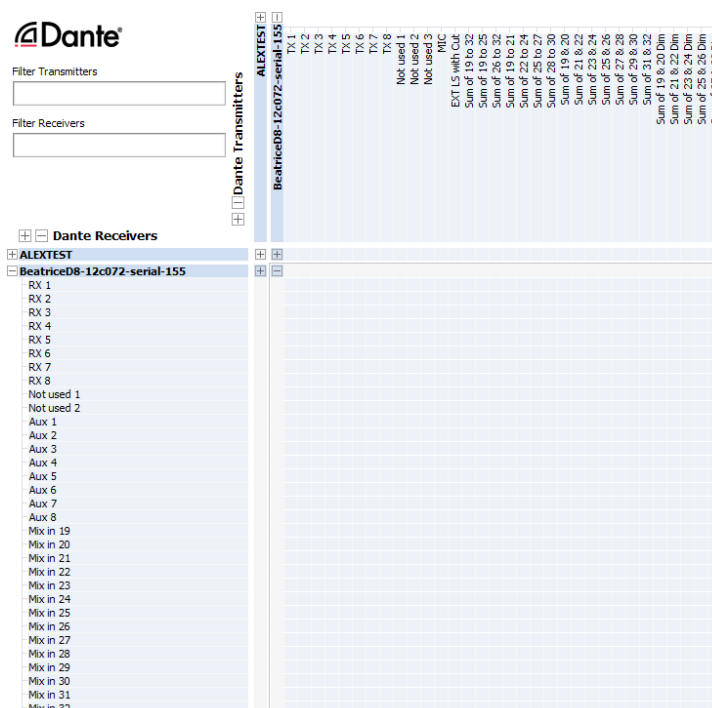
Dante

Filter Transmitters

Filter Receivers

Dante Transmitters

ALEXTEST

BeatriceD8-12c072-serial-155

TX 1
TX 2
TX 3
TX 4
TX 5
TX 6
TX 7
TX 8
Not used 1
Not used 2
Not used 3
MIC
EXT LS with Cut
Sum of 19 to 32
Sum of 19 to 25
Sum of 26 to 32
Sum of 19 to 21
Sum of 22 to 24
Sum of 25 to 27
Sum of 28 to 30
Sum of 19 & 20
Sum of 21 & 22
Sum of 23 & 24
Sum of 25 & 26
Sum of 27 & 28
Sum of 29 & 30
Sum of 31 & 32
Sum of 19 & 20 Dim
Sum of 21 & 22 Dim
Sum of 23 & 24 Dim
Sum of 25 & 26 Dim

Dante Receivers

ALEXTEST
BeatriceD8-12c072-serial-155
RX 1
RX 2
RX 3
RX 4
RX 5
RX 6
RX 7
RX 8
Not used 1
Not used 2
Aux 1
Aux 2
Aux 3
Aux 4
Aux 5
Aux 6
Aux 7
Aux 8
Mix in 19
Mix in 20
Mix in 21
Mix in 22
Mix in 23
Mix in 24
Mix in 25
Mix in 26
Mix in 27
Mix in 28
Mix in 29
Mix in 30
Mix in 31
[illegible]